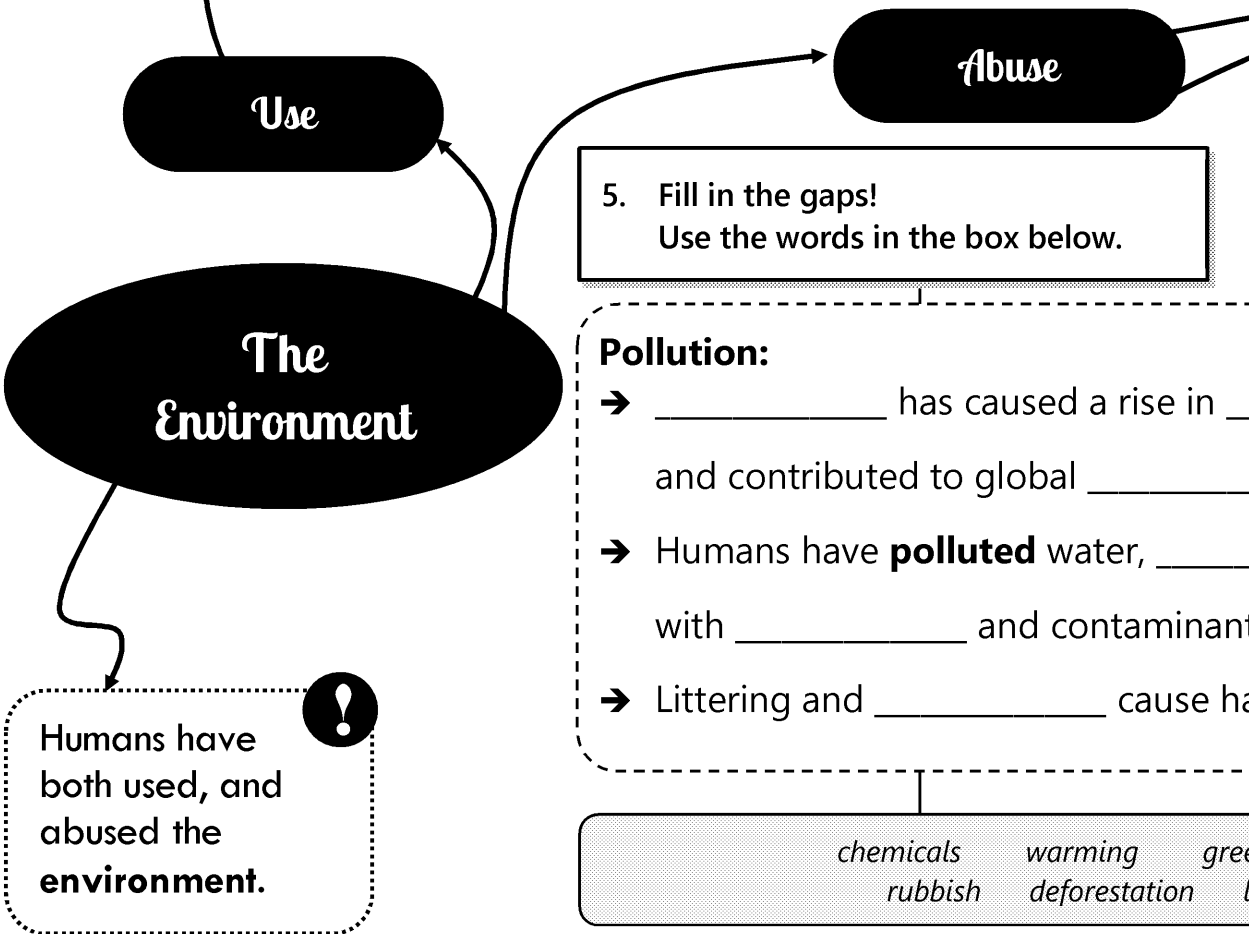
Use

Abuse

5. Fill in the gaps!
Use the words in the box below.

The Environment

Pollution:
→ _____________ has caused a rise in _

and contributed to global _________

→ Humans have **polluted** water, _____

with _____________ and contaminant

→ Littering and _____________ cause ha

Humans have both used, and abused the **environment.**

!

*chemicals* *warming* *gree*
*rubbish* *deforestation* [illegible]